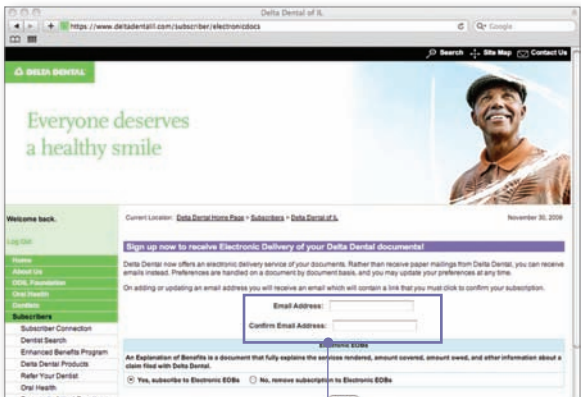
Delta Dental of IL

https://www.deltadentalil.com/subscriber/electronicdocs

Q• Google

Search   Site Map   Contact Us

DELTA DENTAL

Everyone deserves a healthy smile

Welcome back.

Log Out

Home

About Us

DDIL Foundation

Oral Health

Dentists

Subscribers

Subscriber Connection

Dentist Search

Enhanced Benefits Program

Delta Dental Products

Refer Your Dentist

Oral Health

Current Location: Delta Dental Home Page > Subscribers > Delta Dental of IL

November 30, 2009

Sign up now to receive Electronic Delivery of your Delta Dental documents!

Delta Dental now offers an electronic delivery service of your documents. Rather than receive paper mailings from Delta Dental, you can receive emails instead. Preferences are handled on a document by document basis, and you may update your preferences at any time.

On adding or updating an email address you will receive an email which will contain a link that you must click to confirm your subscription.

Email Address:

Confirm Email Address:

Electronic EOBs

An Explanation of Benefits is a document that fully explains the services rendered, amount covered, amount owed, and other information about a claim filed with Delta Dental.

Yes, subscribe to Electronic EOBs   No, remove subscription to Electronic EOBs